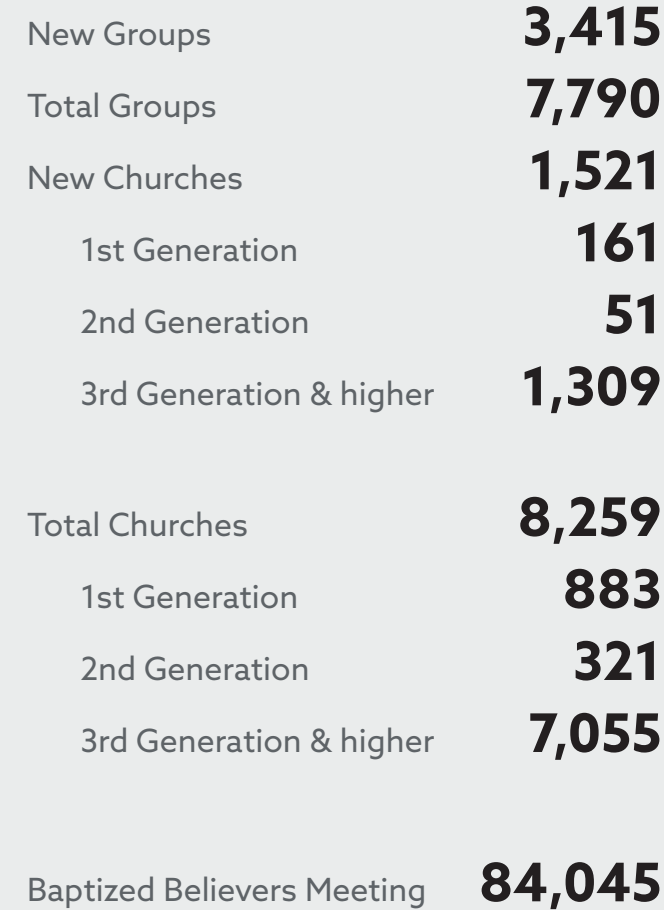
| | |
|---|---|
| New Groups | 3,415 |
| Total Groups | 7,790 |
| New Churches | 1,521 |
| 1st Generation | 161 |
| 2nd Generation | 51 |
| 3rd Generation & higher | 1,309 |

| | |
|---|---|
| Total Churches | 8,259 |
| 1st Generation | 883 |
| 2nd Generation | 321 |
| 3rd Generation & higher | 7,055 |

| | |
|---|---|
| Baptized Believers Meeting | 84,045 |